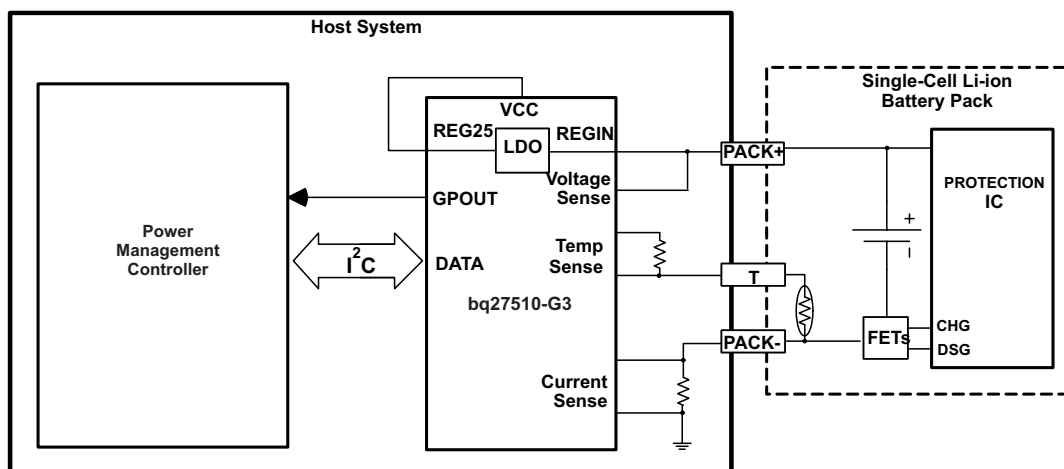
Host System

Single-Cell Li-ion Battery Pack

VCC

REG25

LDO

REGIN

PACK+

Voltage Sense

GPOUT

PROTECTION IC

Power Management Controller

$I^2C$

DATA

Temp Sense

T

+

bq27510-G3

PACK-

FETs

CHG

DSG

Current Sense